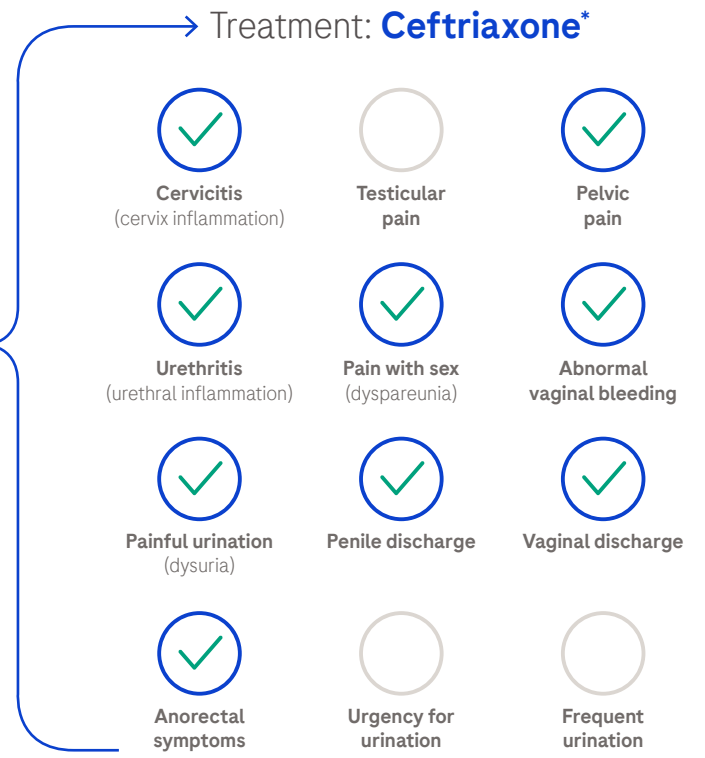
Treatment: **Ceftriaxone***

Cervicitis
(cervix inflammation)

Testicular pain

Pelvic pain

Urethritis
(urethral inflammation)

Pain with sex
(dyspareunia)

Abnormal vaginal bleeding

Painful urination
(dysuria)

Penile discharge

Vaginal discharge

Anorectal symptoms

Urgency for urination

Frequent urination